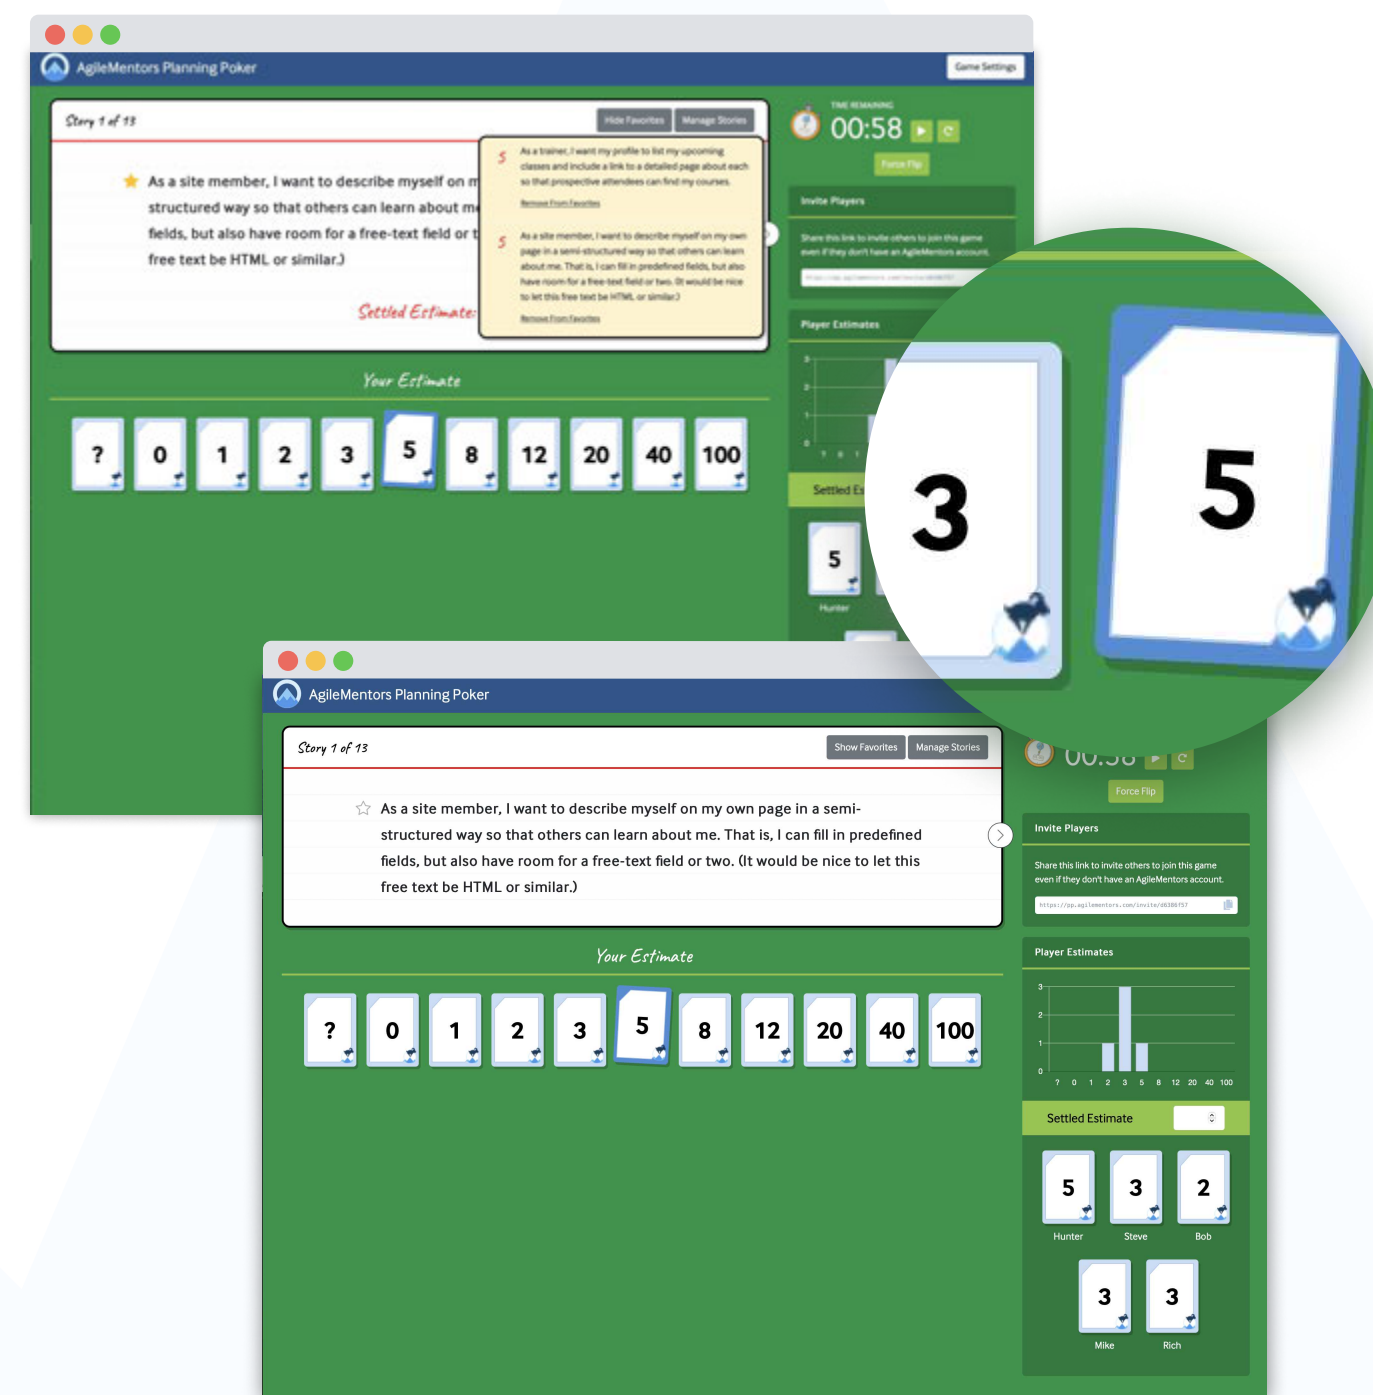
AgileMentors Planning Poker

Game Settings

Story 1 of 13

Hide Favorites

Manage Stories

As a site member, I want to describe myself on m structured way so that others can learn about m fields, but also have room for a free-text field or t free text be HTML or similar.)

5

As a trainer, I want my profile to list my upcoming classes and include a link to a detailed page about each so that prospective attendees can find my courses.

Remove From Favorites

5

As a site member, I want to describe myself on my own page in a semi-structured way so that others can learn about me. That is, I can fill in predefined fields, but also have room for a free-text field or two. (It would be nice to let this free text be HTML or similar.)

Remove From Favorites

Settled Estimate:

Your Estimate

? 0 1 2 3 5 8 12 20 40 100

TIME REMAINING

00:58

Force Flip

Invite Players

Share this link to invite others to join this game even if they don't have an AgileMentors account.

Player Estimates

Settled Es

5

Hunter

3

5

AgileMentors Planning Poker

Story 1 of 13

Show Favorites

Manage Stories

As a site member, I want to describe myself on my own page in a semi-structured way so that others can learn about me. That is, I can fill in predefined fields, but also have room for a free-text field or two. (It would be nice to let this free text be HTML or similar.)

Your Estimate

? 0 1 2 3 5 8 12 20 40 100

00:58

Force Flip

Invite Players

Share this link to invite others to join this game even if they don't have an AgileMentors account.

https://pp.agilementors.com/invite/d6386f57

Player Estimates

3 2 1 0

? 0 1 2 3 5 8 12 20 40 100

Settled Estimate

5 Hunter

3 Steve

2 Bob

3 Mike

3 Rich